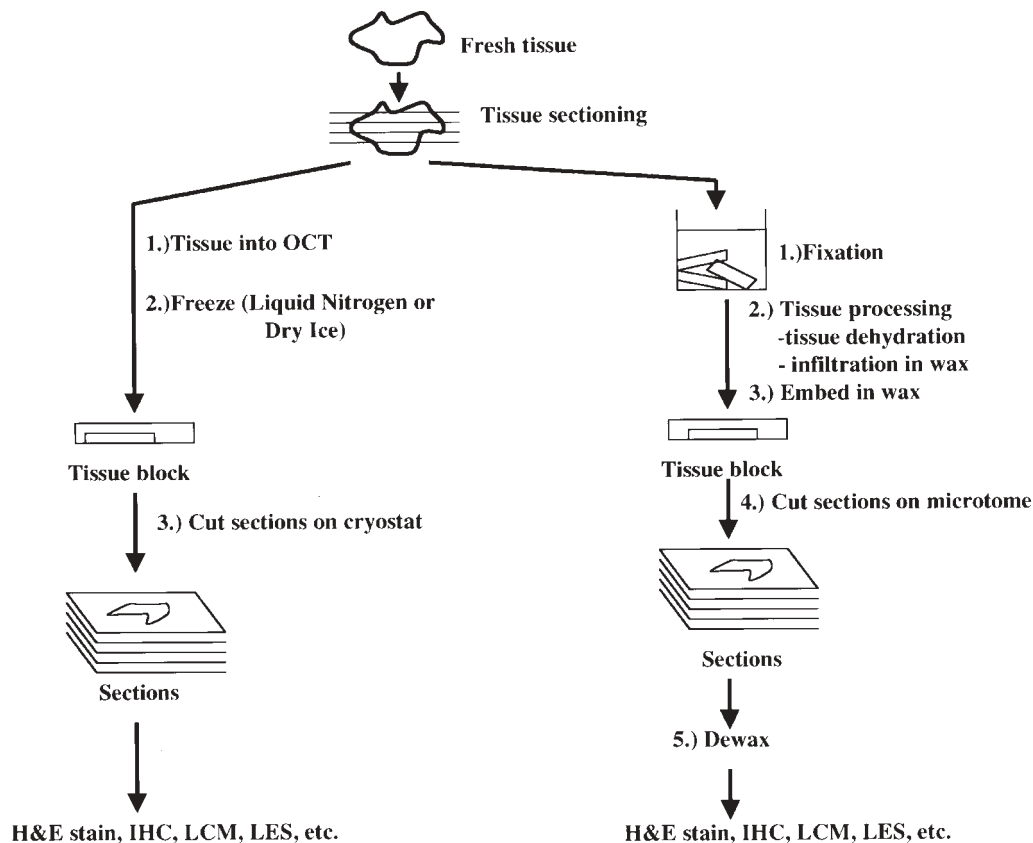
Fresh tissue

Tissue sectioning

1.)Tissue into OCT

2.)Freeze (Liquid Nitrogen or Dry Ice)

Tissue block

3.) Cut sections on cryostat

Sections

H&E stain, IHC, LCM, LES, etc.

1.)Fixation

2.) Tissue processing
-tissue dehydration
- infiltration in wax

3.) Embed in wax

Tissue block

4.) Cut sections on microtome

Sections

5.) Dewax

H&E stain, IHC, LCM, LES, etc.